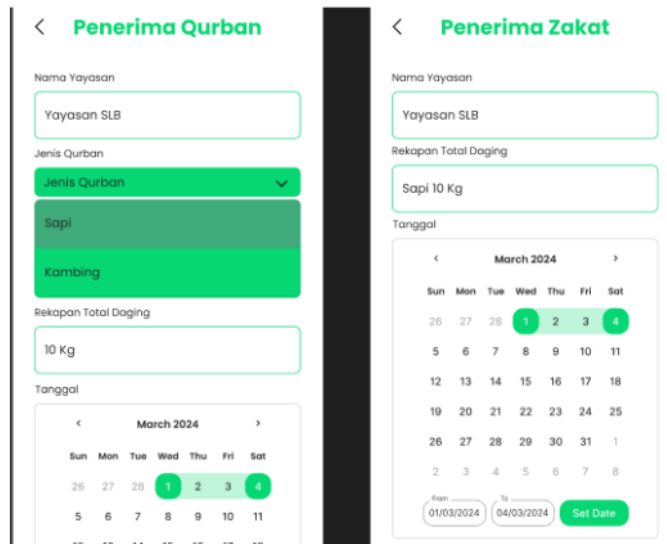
<
Penerima Qurban

Nama Yayasan
Yayasan SLB

Jenis Qurban
Jenis Qurban
Sapi
Kambing

Rekapan Total Daging
10 Kg

Tanggal
‹ March 2024 ›

| Sun | Mon | Tue | Wed | Thu | Fri | Sat |
|---|---|---|---|---|---|---|
| 26 | 27 | 28 | 1 | 2 | 3 | 4 |
| 5 | 6 | 7 | 8 | 9 | 10 | 11 |
| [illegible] | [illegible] | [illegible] | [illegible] | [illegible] | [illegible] | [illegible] |

<
Penerima Zakat

Nama Yayasan
Yayasan SLB

Rekapan Total Daging
Sapi 10 Kg

Tanggal
‹ March 2024 ›

| Sun | Mon | Tue | Wed | Thu | Fri | Sat |
|---|---|---|---|---|---|---|
| 26 | 27 | 28 | 1 | 2 | 3 | 4 |
| 5 | 6 | 7 | 8 | 9 | 10 | 11 |
| 12 | 13 | 14 | 15 | 16 | 17 | 18 |
| 19 | 20 | 21 | 22 | 23 | 24 | 25 |
| 26 | 27 | 28 | 29 | 30 | 31 | 1 |
| 2 | 3 | 4 | 5 | 6 | 7 | 8 |

From
01/03/2024
To
04/03/2024
Set Date